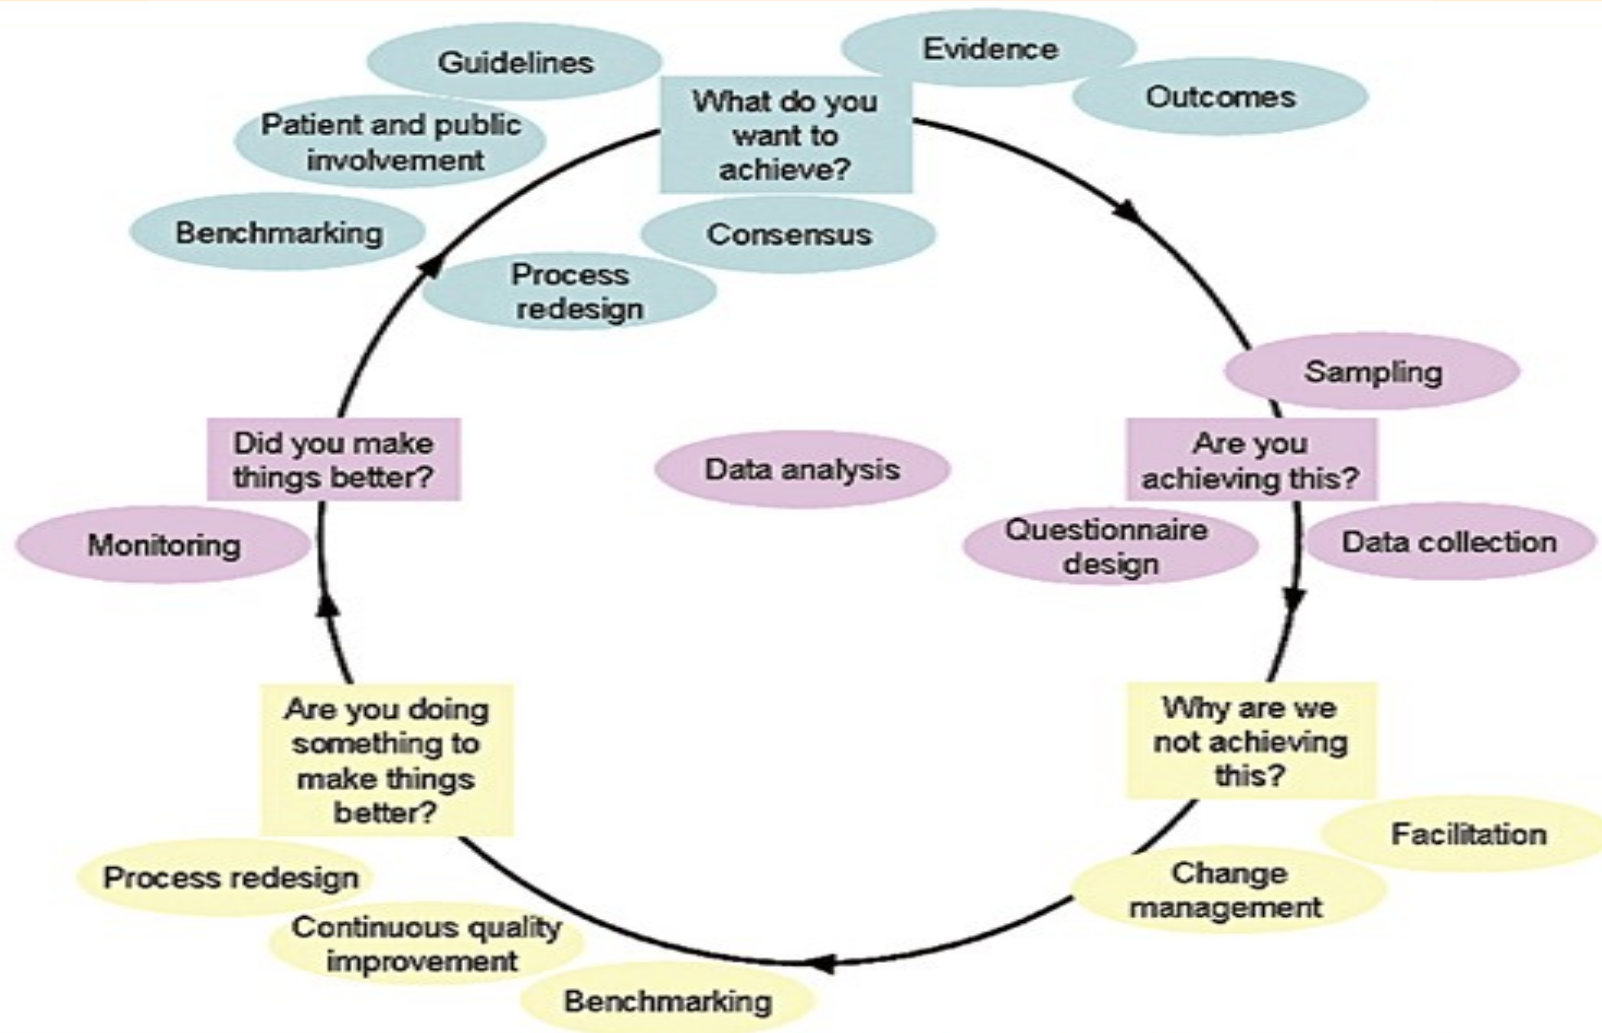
Guidelines

Evidence

What do you want to achieve?

Outcomes

Patient and public involvement

Benchmarking

Consensus

Process redesign

Sampling

Did you make things better?

Data analysis

Are you achieving this?

Monitoring

Questionnaire design

Data collection

Are you doing something to make things better?

Why are we not achieving this?

Facilitation

Process redesign

Change management

Continuous quality improvement

Benchmarking